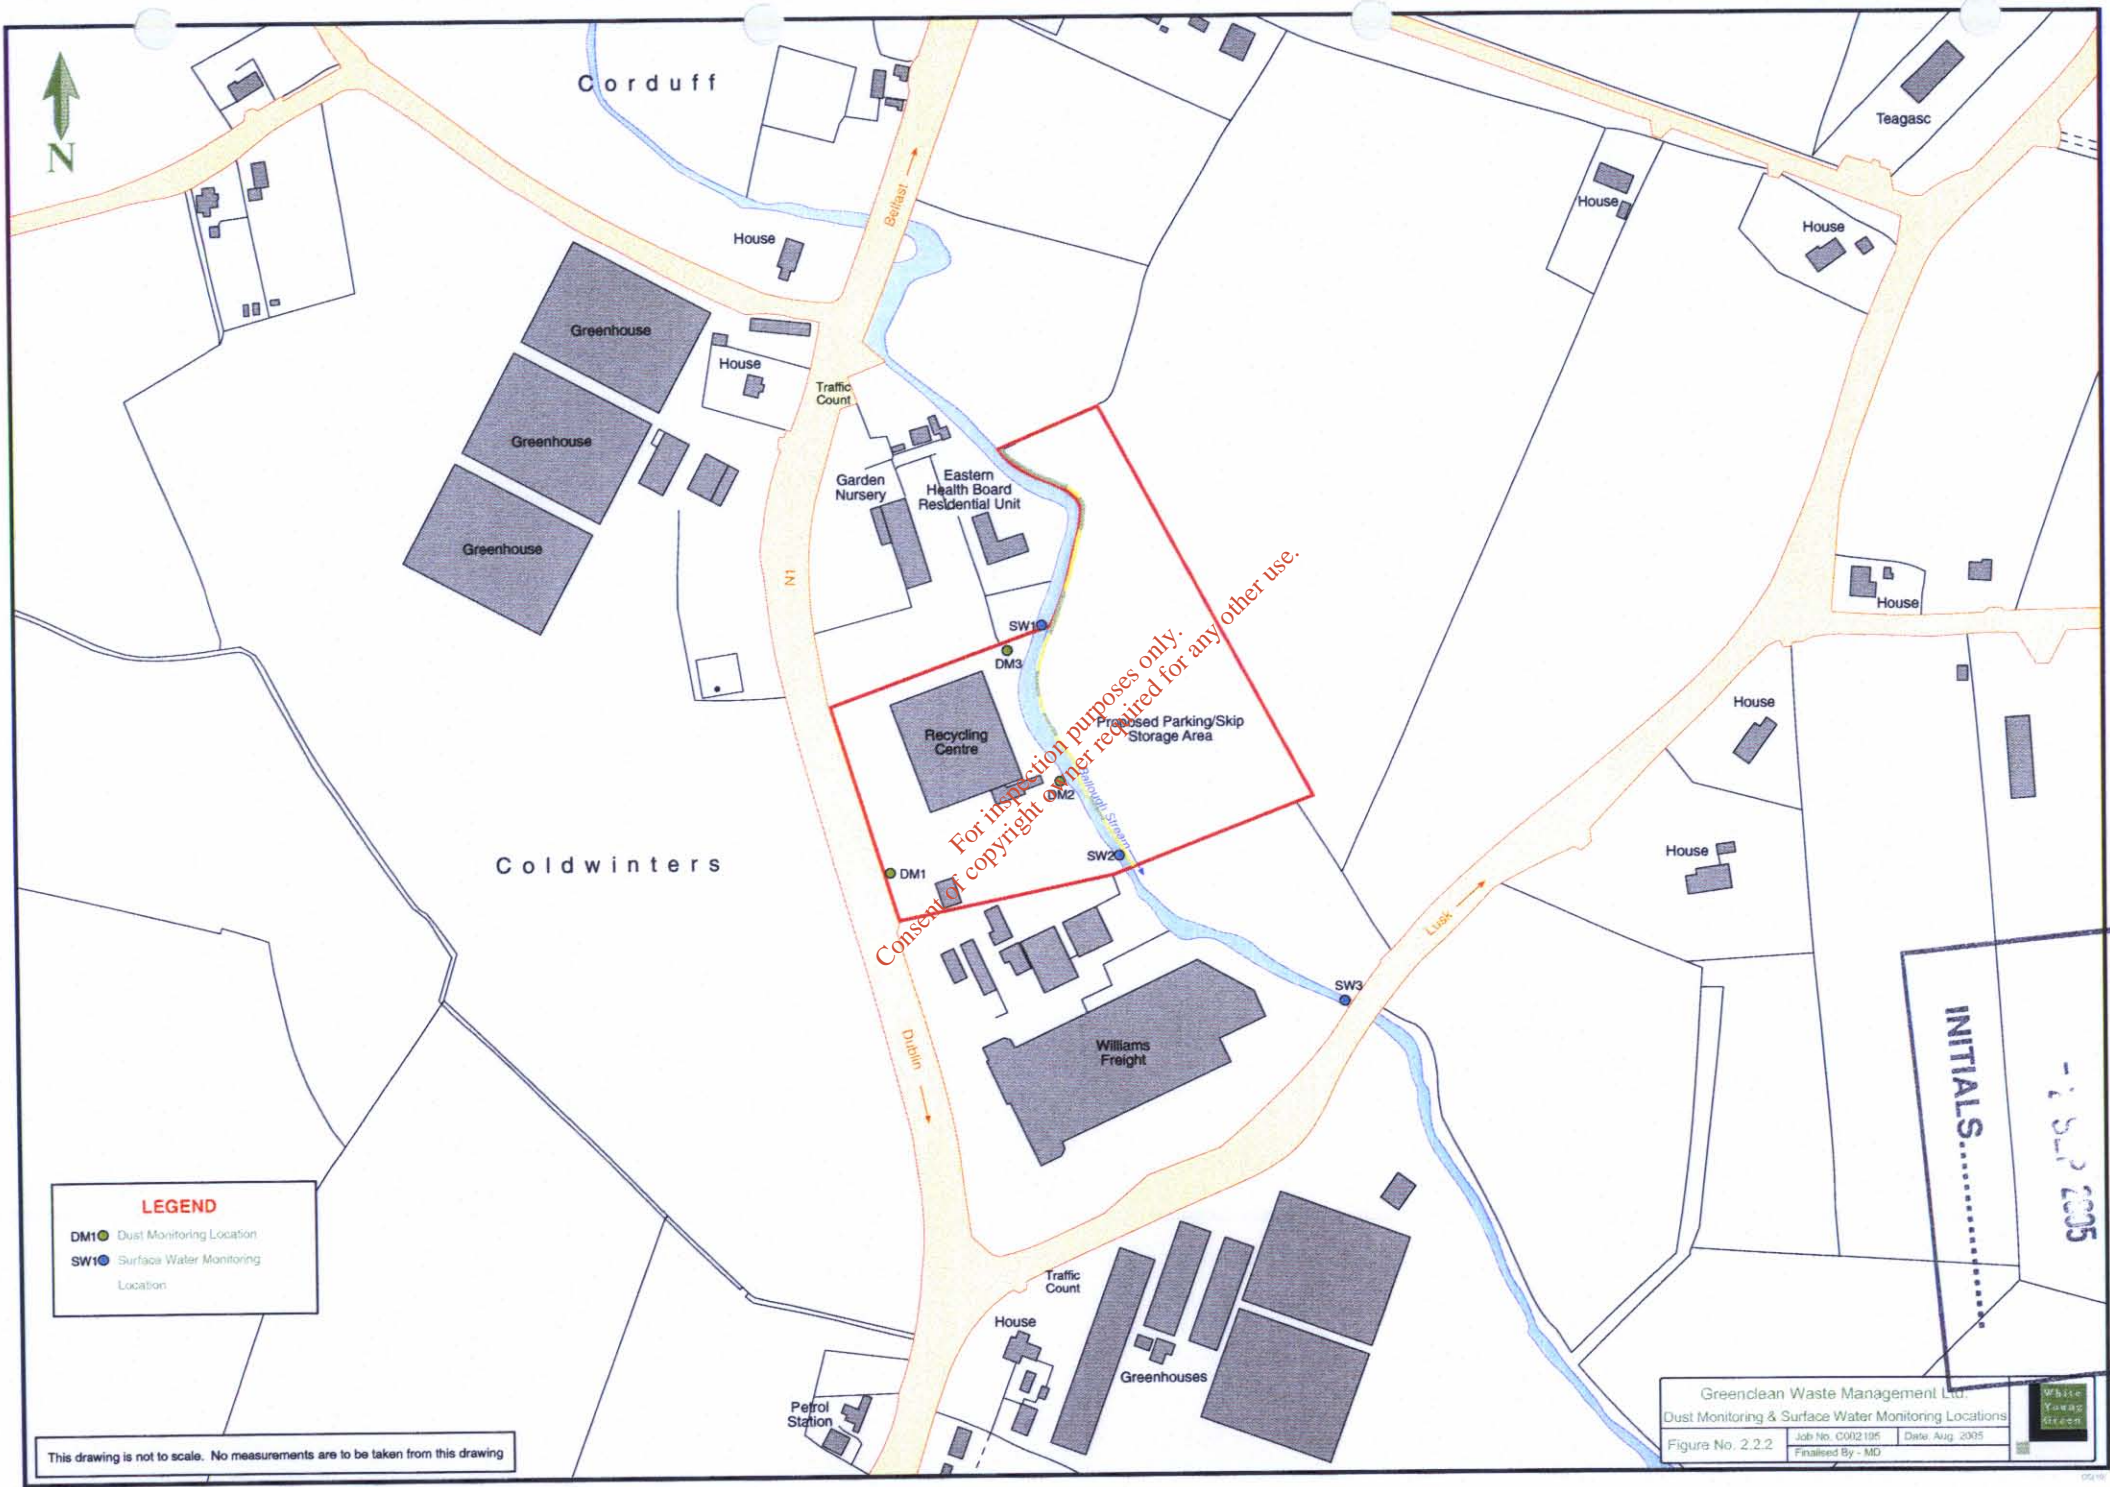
N

Corduff

Teagasc

House

Belfast

House

House

Greenhouse

House

Traffic Count

Greenhouse

Garden Nursery

Eastern Health Board Residential Unit

Greenhouse

House

N1

SW1

DM3

House

Proposed Parking/Skip Storage Area

Recycling Centre

DM2

Ballough Stream

For inspection purposes only. Consent of copyright owner required for any other use.

House

Coldwinters

SW2

DM1

Lusk

SW3

INITIALS..........

- 7 SEP 2005

Dublin

Williams Freight

LEGEND

DM1 Dust Monitoring Location

SW1 Surface Water Monitoring Location

Traffic Count

House

Greenhouses

Petrol Station

This drawing is not to scale. No measurements are to be taken from this drawing

Greenclean Waste Management Ltd.

Dust Monitoring & Surface Water Monitoring Locations

Figure No. 2.2.2

Job No. C002195

Date: Aug. 2005

Finalised By - MD

White Young Green